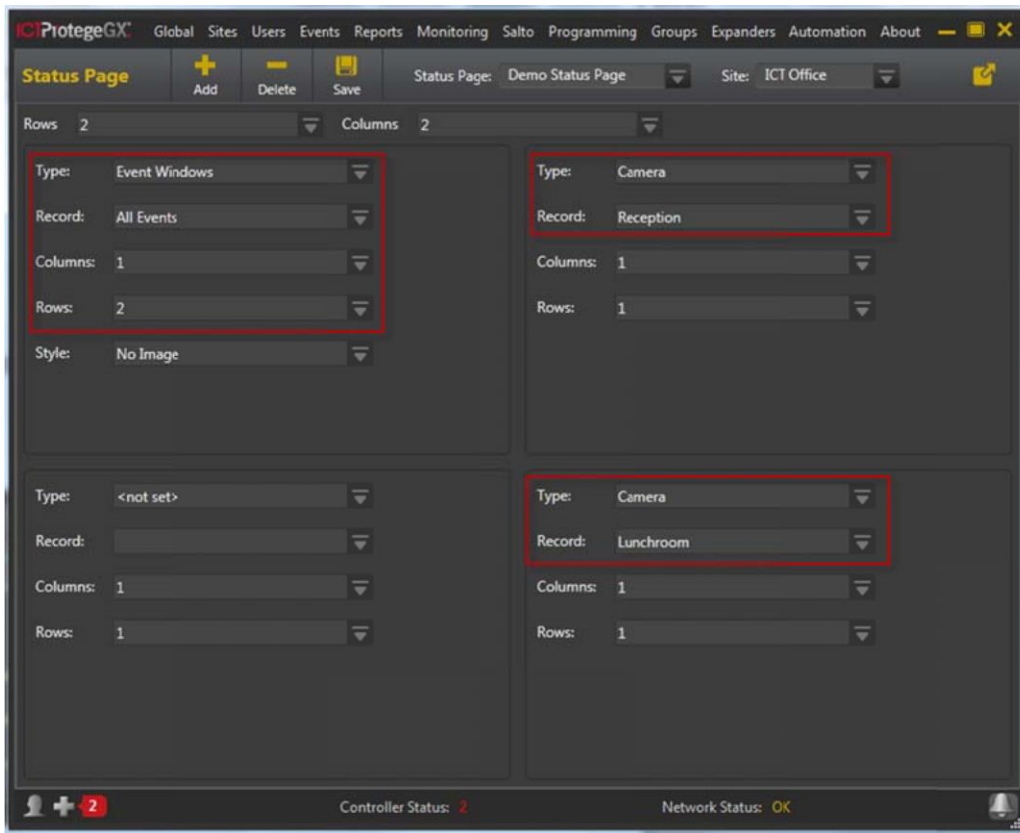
ICT ProtegeGX Global Sites Users Events Reports Monitoring Salto Programming Groups Expanders Automation About

Status Page
Add Delete Save
Status Page: Demo Status Page
Site: ICT Office

Rows 2
Columns 2

Type: Event Windows
Record: All Events
Columns: 1
Rows: 2
Style: No Image

Type: Camera
Record: Reception
Columns: 1
Rows: 1

Type: <not set>
Record:
Columns: 1
Rows: 1

Type: Camera
Record: Lunchroom
Columns: 1
Rows: 1

2
Controller Status: 2
Network Status: OK